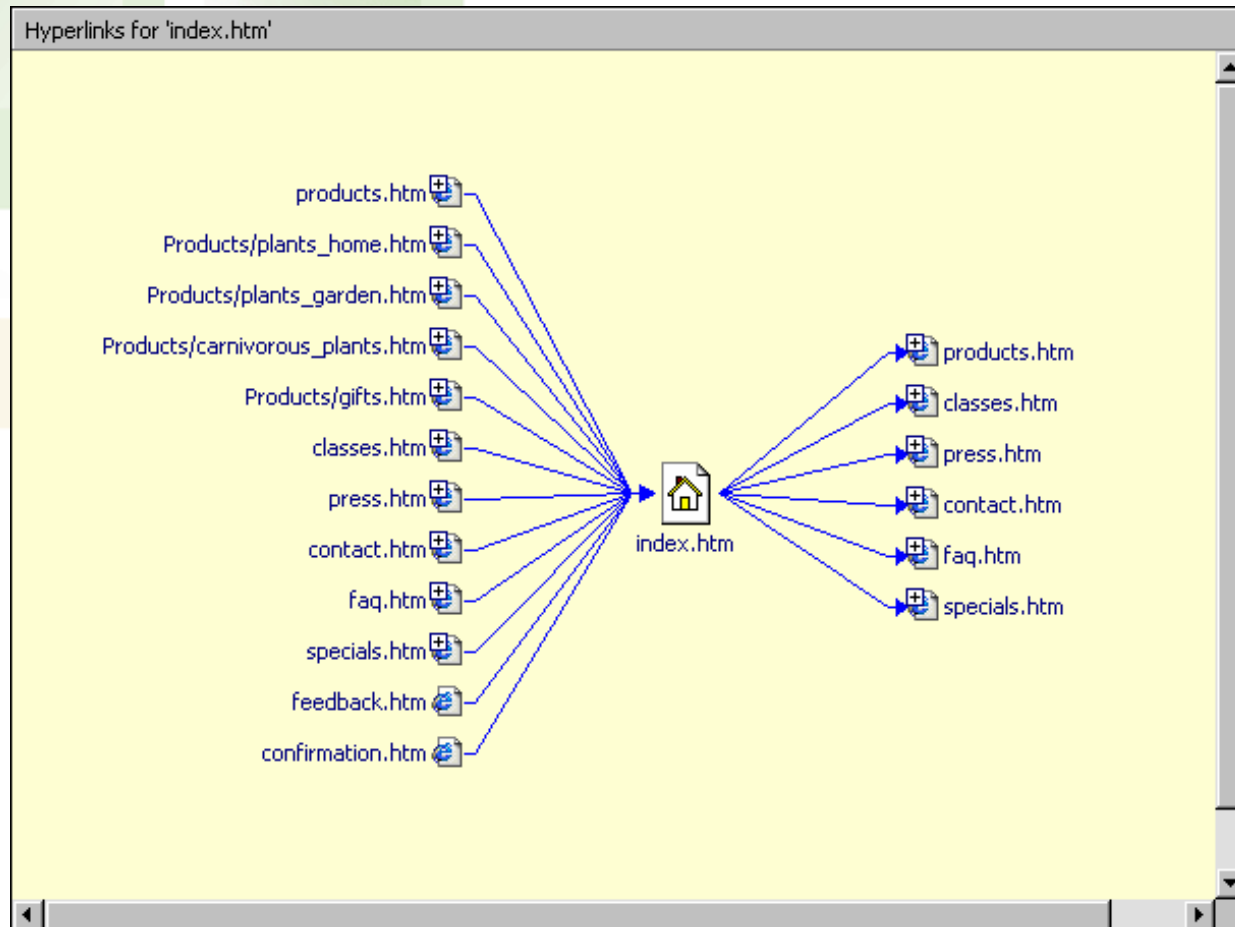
Hyperlinks for 'index.htm'

products.htm
Products/plants_home.htm
Products/plants_garden.htm
Products/carnivorous_plants.htm
Products/gifts.htm
classes.htm
press.htm
contact.htm
faq.htm
specials.htm
feedback.htm
confirmation.htm

index.htm

products.htm
classes.htm
press.htm
contact.htm
faq.htm
specials.htm